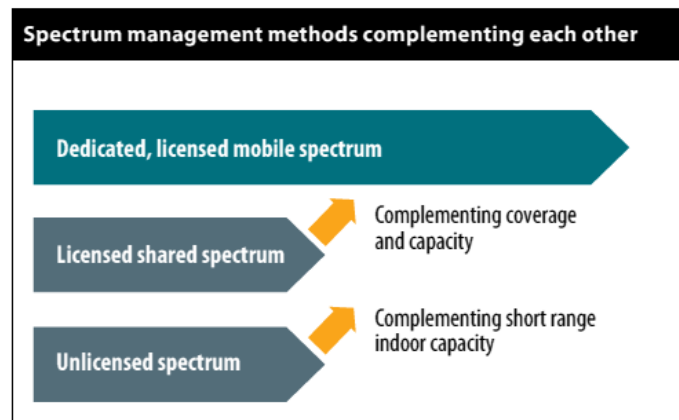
Spectrum management methods complementing each other

Dedicated, licensed mobile spectrum

Licensed shared spectrum

Complementing coverage and capacity

Unlicensed spectrum

Complementing short range indoor capacity